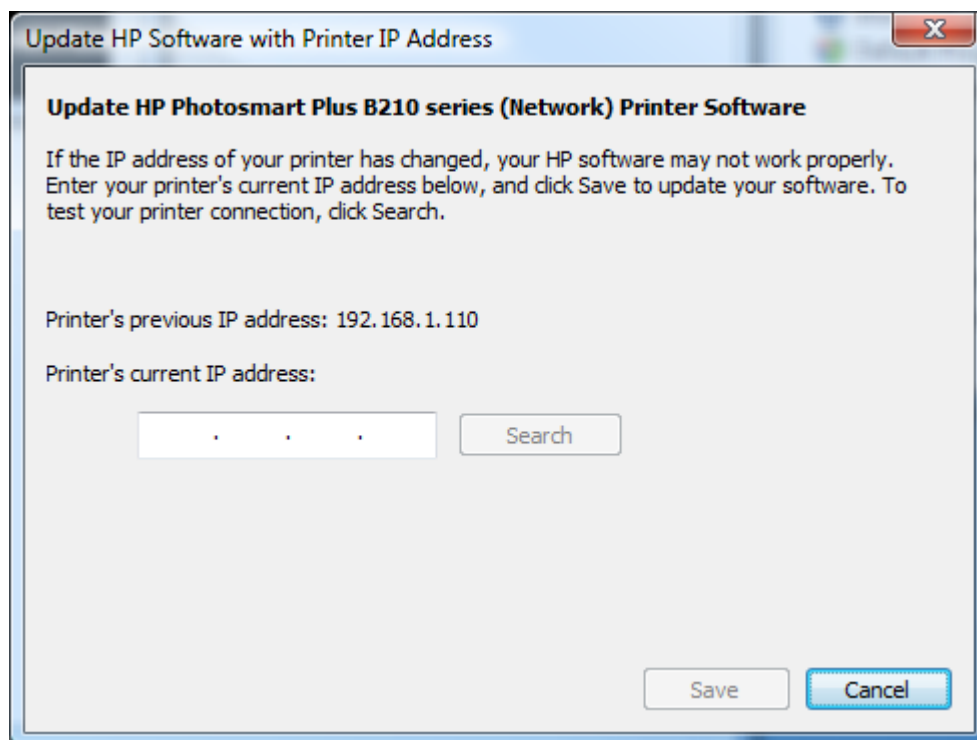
Update HP Software with Printer IP Address

Update HP Photosmart Plus B210 series (Network) Printer Software

If the IP address of your printer has changed, your HP software may not work properly. Enter your printer's current IP address below, and click Save to update your software. To test your printer connection, click Search.

Printer's previous IP address: 192.168.1.110

Printer's current IP address:

. . .

Search

Save

Cancel